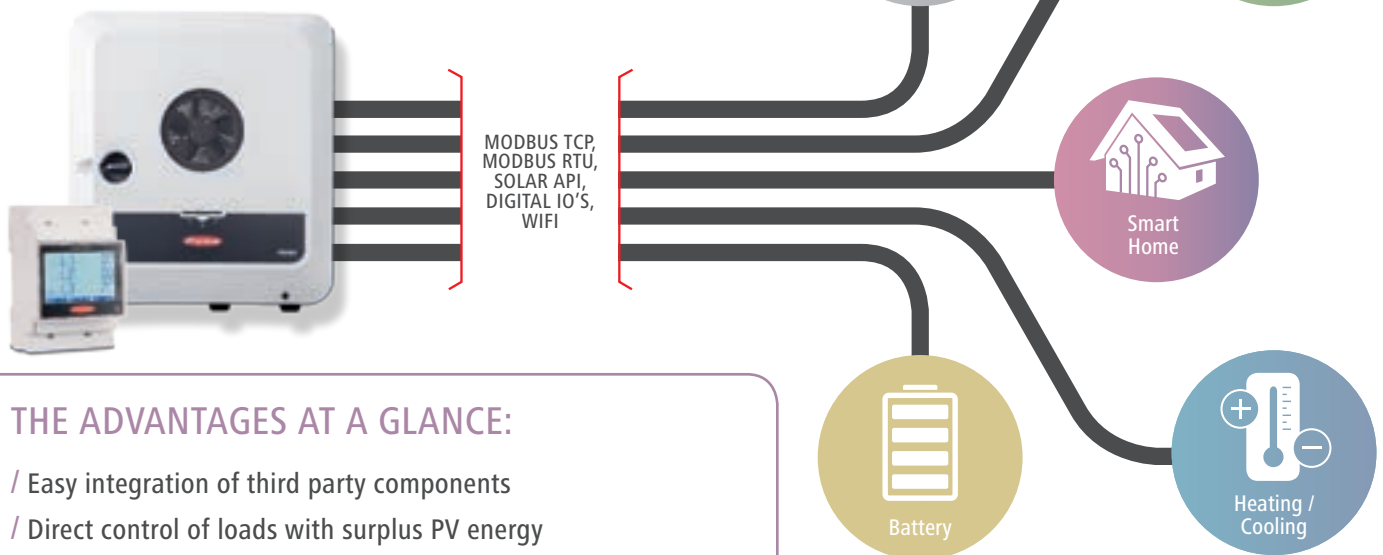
MODBUS TCP,
MODBUS RTU,
SOLAR API,
DIGITAL IO'S,
WIFI

Smart Home

Battery

Heating / Cooling

THE ADVANTAGES AT A GLANCE:

/ Easy integration of third party components

/ Direct control of loads with surplus PV energy